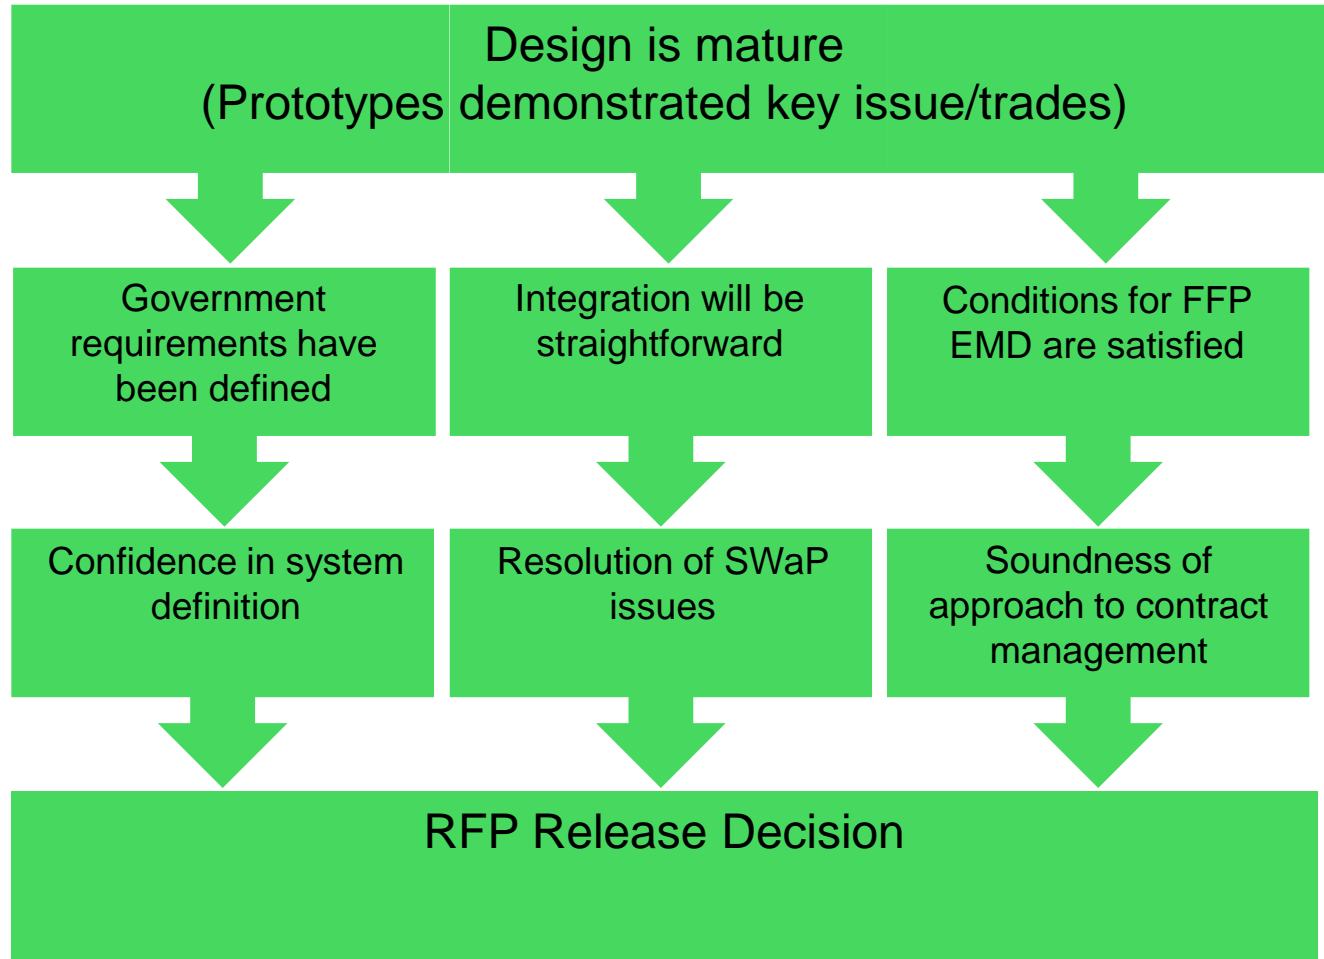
Design is mature
(Prototypes demonstrated key issue/trades)

Government requirements have been defined

Integration will be straightforward

Conditions for FFP EMD are satisfied

Confidence in system definition

Resolution of SWaP issues

Soundness of approach to contract management

RFP Release Decision